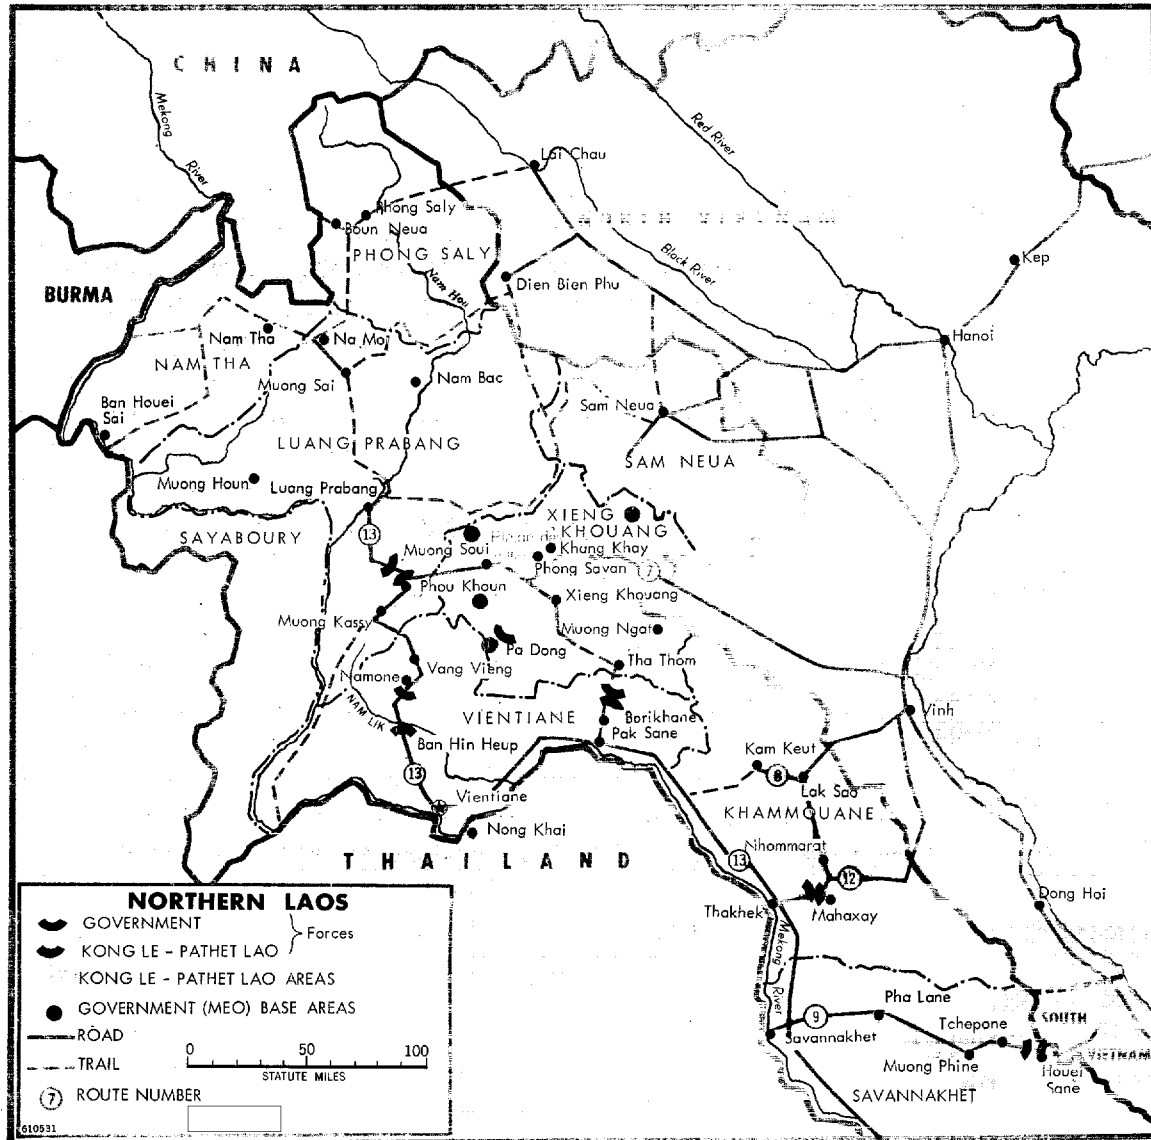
CHINA

Mekong River

Red River

Lai Chau

Phong Saly

Boun Neua

NORTH VIETNAM

PHONG SALY

Black River

Nam Hou

Dien Bien Phu

Kep

BURMA

Nam Tha

Na Mo

NAM THA

Muong Sai

Nam Bac

Hanoi

Ban Houei Sai

LUANG PRABANG

Sam Neua

SAM NEUA

Muong Houn

Luang Prabang

SAYABOURY

13

XIENG KHOUANG

Plaine des Jarres

Muong Soui

Khang Khay

Phong Savan

7

Phou Khoun

Xieng Khouang

Muong Kassy

Muong Ngat

Pa Dong

Tha Thom

Vang Vieng

Namone

NAM LIK

VIENTIANE

Borikhane

Vinh

Ban Hin Heup

Pak Sane

Kam Keut

8

13

Lak Sao

Vientiane

KHAMMOUANE

Nong Khai

THAILAND

Nhommarat

12

13

NORTHERN LAOS

GOVERNMENT

KONG LE - PATHET LAO

Forces

KONG LE - PATHET LAO AREAS

GOVERNMENT (MEO) BASE AREAS

ROAD

TRAIL

0 50 100

STATUTE MILES

7 ROUTE NUMBER

Thakhek

Mahaxay

Dong Hoi

Mekong River

Pha Lane

9

Tchepone

SOUTH

VIETNAM

Savannakhet

Muong Phine

Houei Sane

SAVANNAKHET

610531